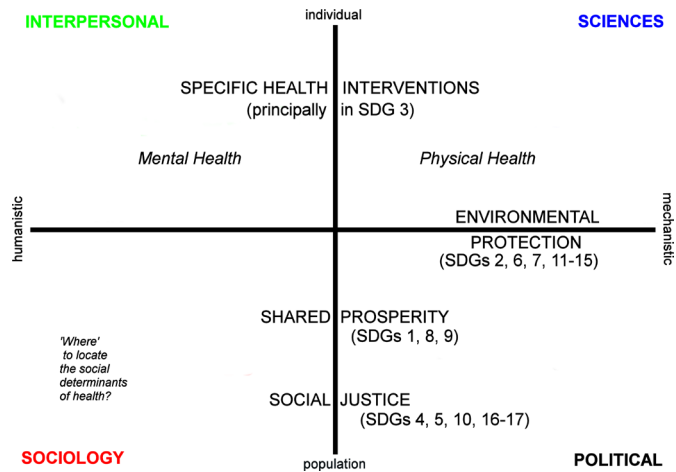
INTERPERSONAL

individual

SCIENCES

SPECIFIC HEALTH INTERVENTIONS
(principally in SDG 3)

Mental Health

Physical Health

humanistic

ENVIRONMENTAL PROTECTION
(SDGs 2, 6, 7, 11-15)

mechanistic

SHARED PROSPERITY
(SDGs 1, 8, 9)

'Where' to locate the social determinants of health?

SOCIAL JUSTICE
(SDGs 4, 5, 10, 16-17)

SOCIOLOGY

population

POLITICAL